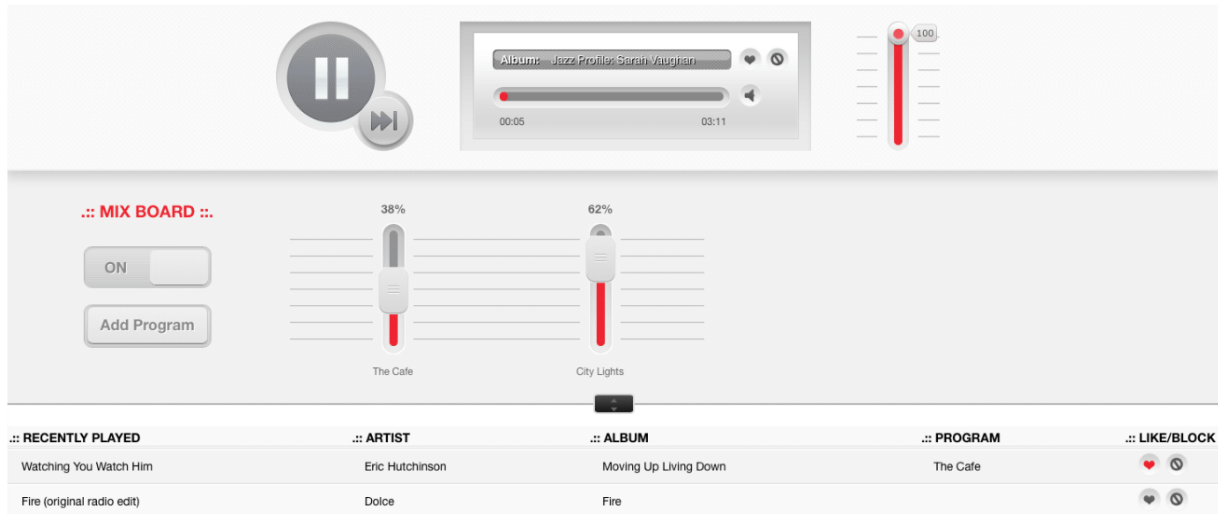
Album: Jazz Profile: Sarah Vaughan

00:05

03:11

100

.:: MIX BOARD ::.

ON

Add Program

38%

62%

The Cafe

City Lights

| .:: RECENTLY PLAYED | .:: ARTIST | .:: ALBUM | .:: PROGRAM | .:: LIKE/BLOCK |
|---|---|---|---|---|
| Watching You Watch Him | Eric Hutchinson | Moving Up Living Down | The Cafe | |
| Fire (original radio edit) | Dolce | Fire | | |